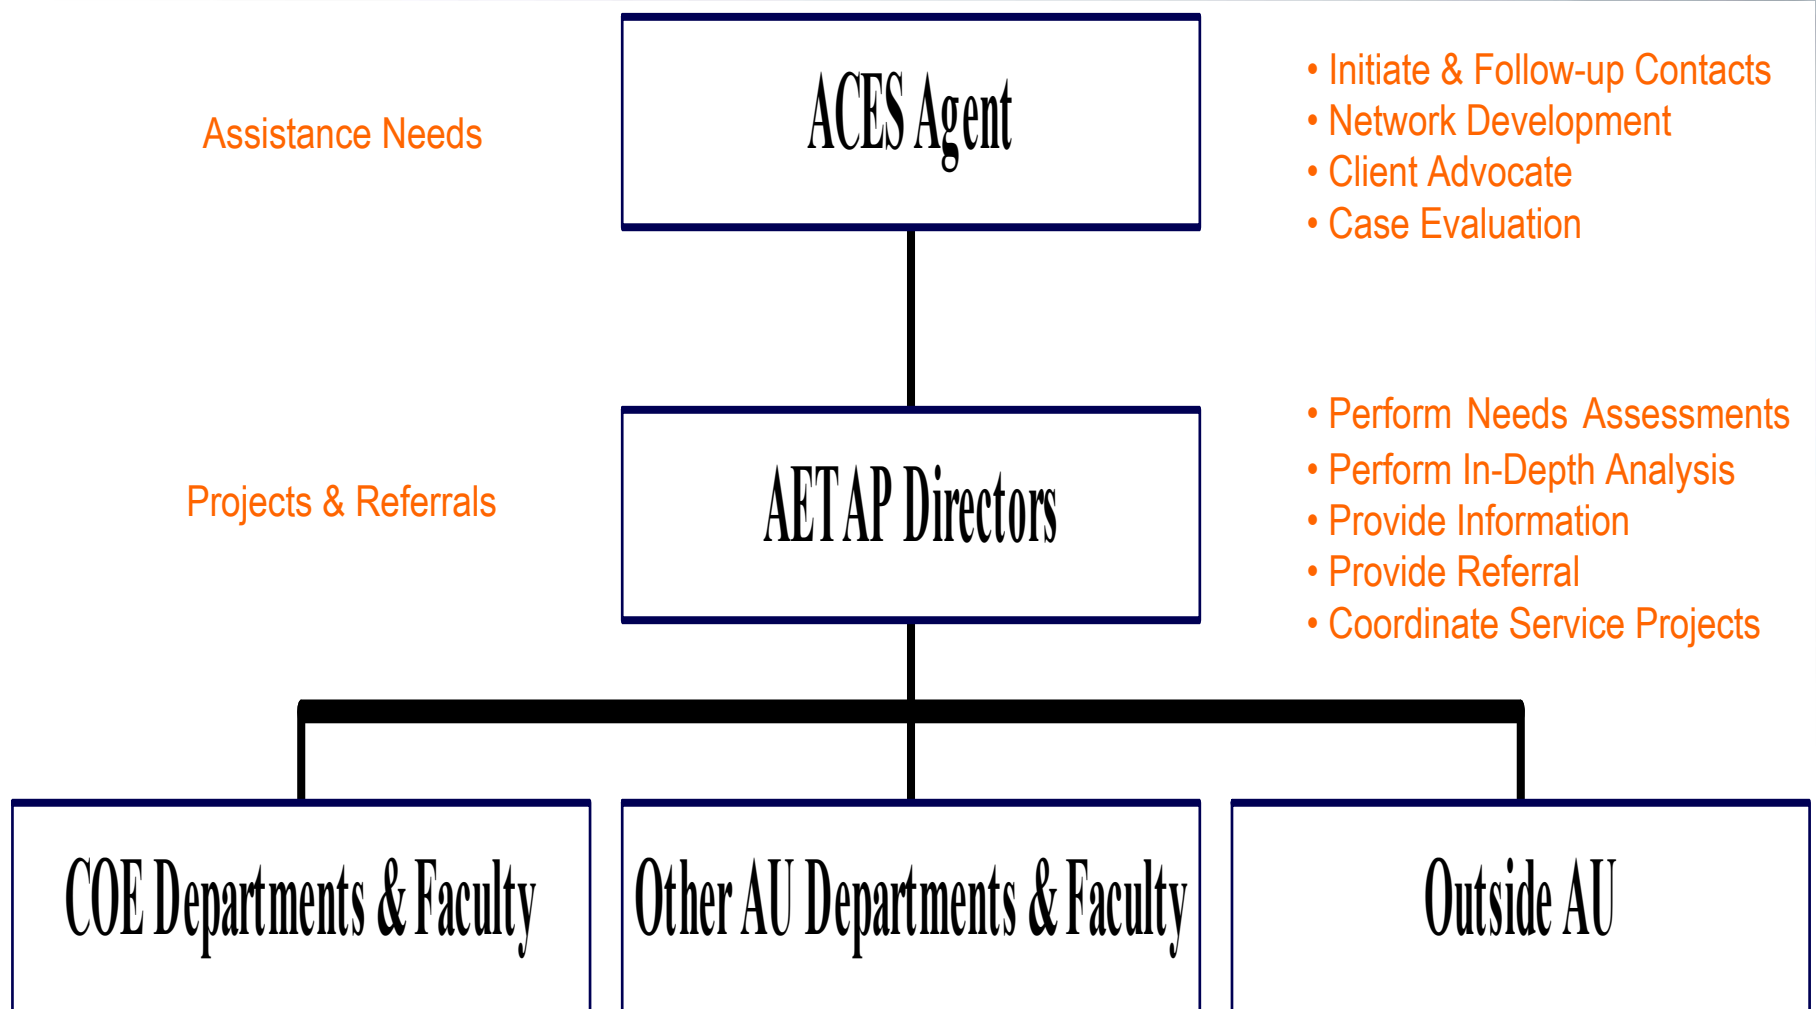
ACES Agent

Assistance Needs

• Initiate & Follow-up Contacts
• Network Development
• Client Advocate
• Case Evaluation

AETAP Directors

Projects & Referrals

• Perform Needs Assessments
• Perform In-Depth Analysis
• Provide Information
• Provide Referral
• Coordinate Service Projects

COE Departments & Faculty

Other AU Departments & Faculty

Outside AU